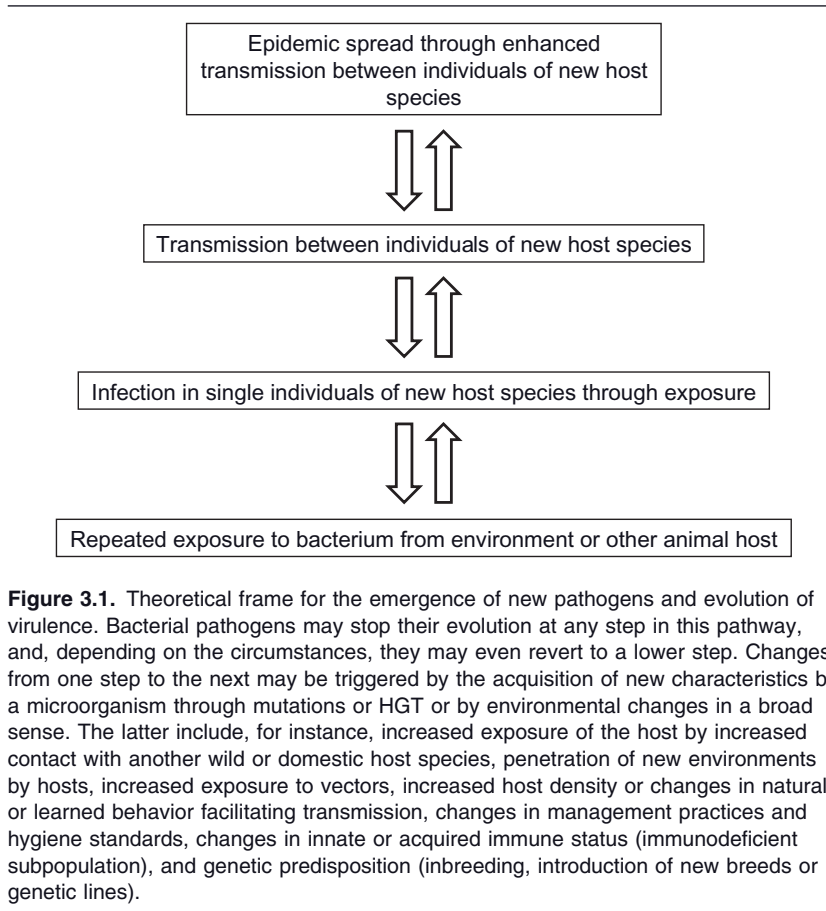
Epidemic spread through enhanced transmission between individuals of new host species

Transmission between individuals of new host species

Infection in single individuals of new host species through exposure

Repeated exposure to bacterium from environment or other animal host

**Figure 3.1.** Theoretical frame for the emergence of new pathogens and evolution of virulence. Bacterial pathogens may stop their evolution at any step in this pathway, and, depending on the circumstances, they may even revert to a lower step. Changes from one step to the next may be triggered by the acquisition of new characteristics b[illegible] a microorganism through mutations or HGT or by environmental changes in a broad sense. The latter include, for instance, increased exposure of the host by increased contact with another wild or domestic host species, penetration of new environments by hosts, increased exposure to vectors, increased host density or changes in natural or learned behavior facilitating transmission, changes in management practices and hygiene standards, changes in innate or acquired immune status (immunodeficient subpopulation), and genetic predisposition (inbreeding, introduction of new breeds or genetic lines).